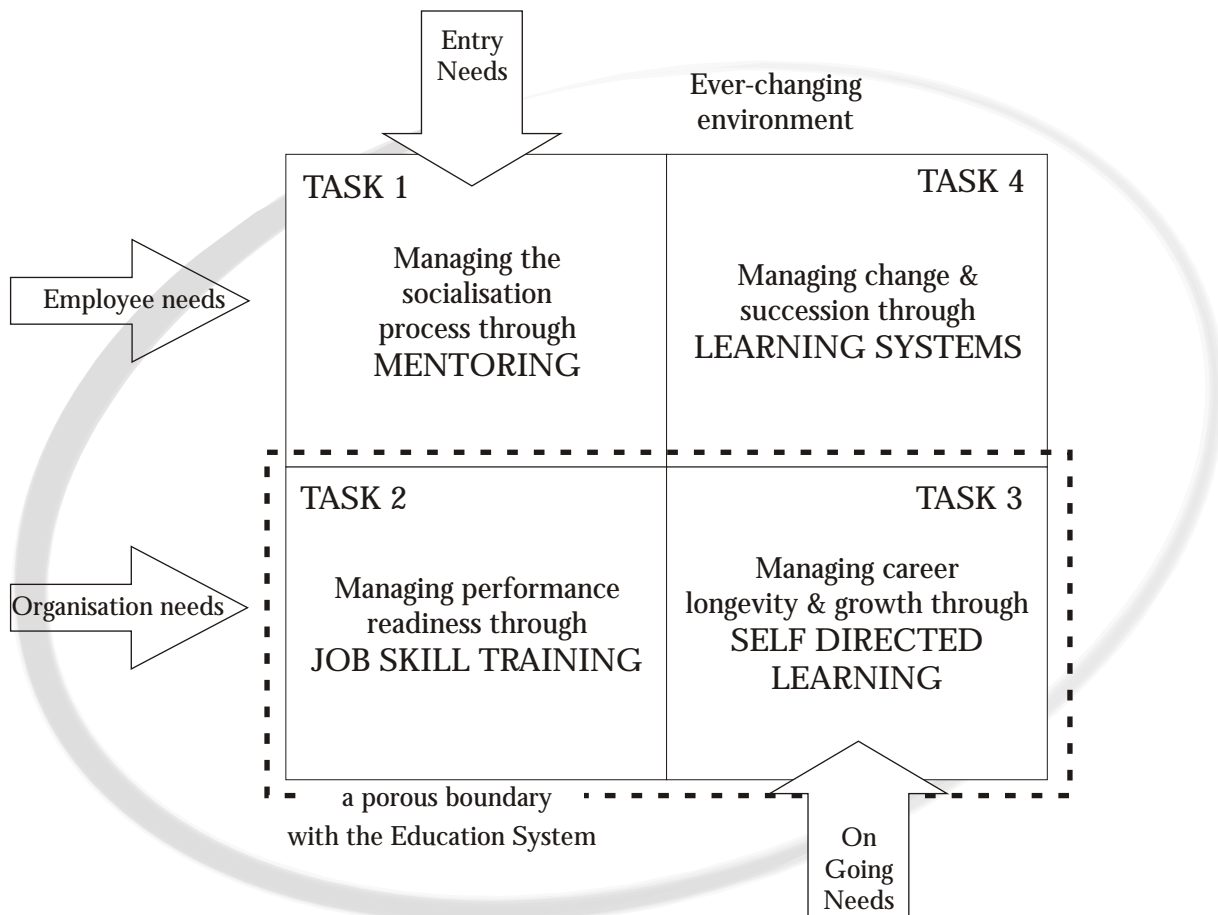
Entry Needs

Ever-changing environment

TASK 1

Managing the socialisation process through MENTORING

TASK 4

Managing change & succession through LEARNING SYSTEMS

Employee needs

TASK 2

Managing performance readiness through JOB SKILL TRAINING

TASK 3

Managing career longevity & growth through SELF DIRECTED LEARNING

Organisation needs

a porous boundary with the Education System

On Going Needs